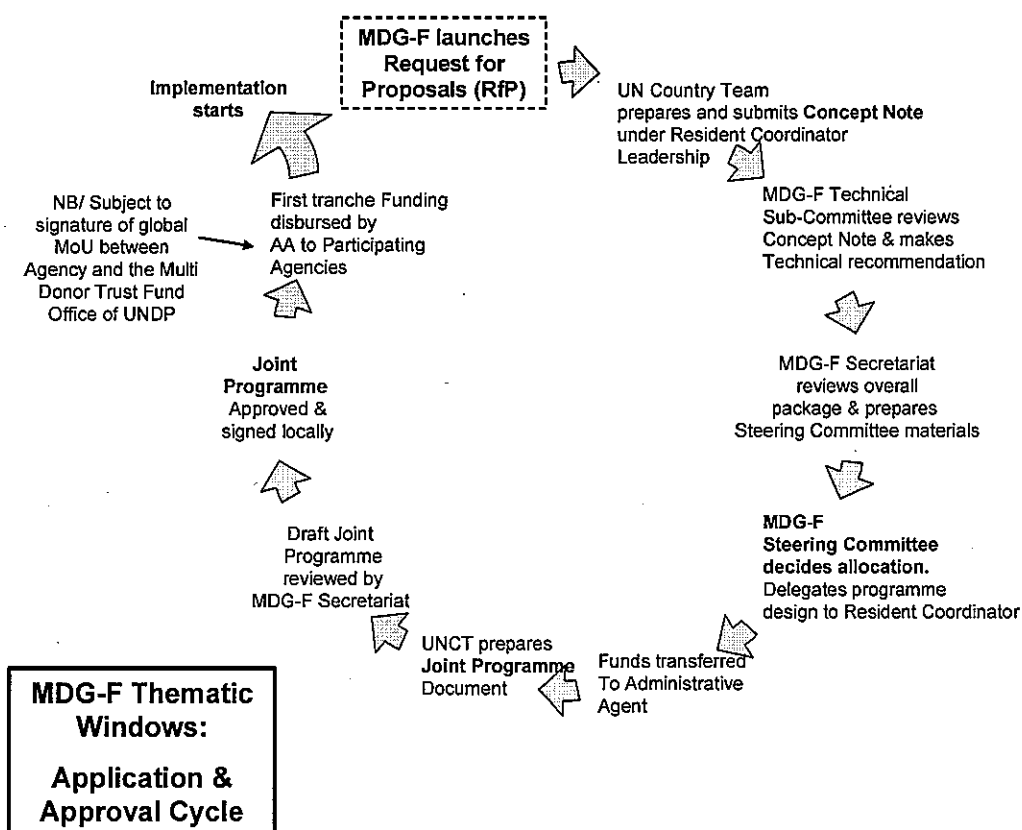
MDG-F launches Request for Proposals (RfP)

UN Country Team prepares and submits Concept Note under Resident Coordinator Leadership

MDG-F Technical Sub-Committee reviews Concept Note & makes Technical recommendation

MDG-F Secretariat reviews overall package & prepares Steering Committee materials

MDG-F Steering Committee decides allocation. Delegates programme design to Resident Coordinator

Funds transferred To Administrative Agent

UNCT prepares Joint Programme Document

Draft Joint Programme reviewed by MDG-F Secretariat

Joint Programme Approved & signed locally

First tranche Funding disbursed by AA to Participating Agencies

NB/ Subject to signature of global MoU between Agency and the Multi Donor Trust Fund Office of UNDP

Implementation starts

MDG-F Thematic Windows:

Application & Approval Cycle